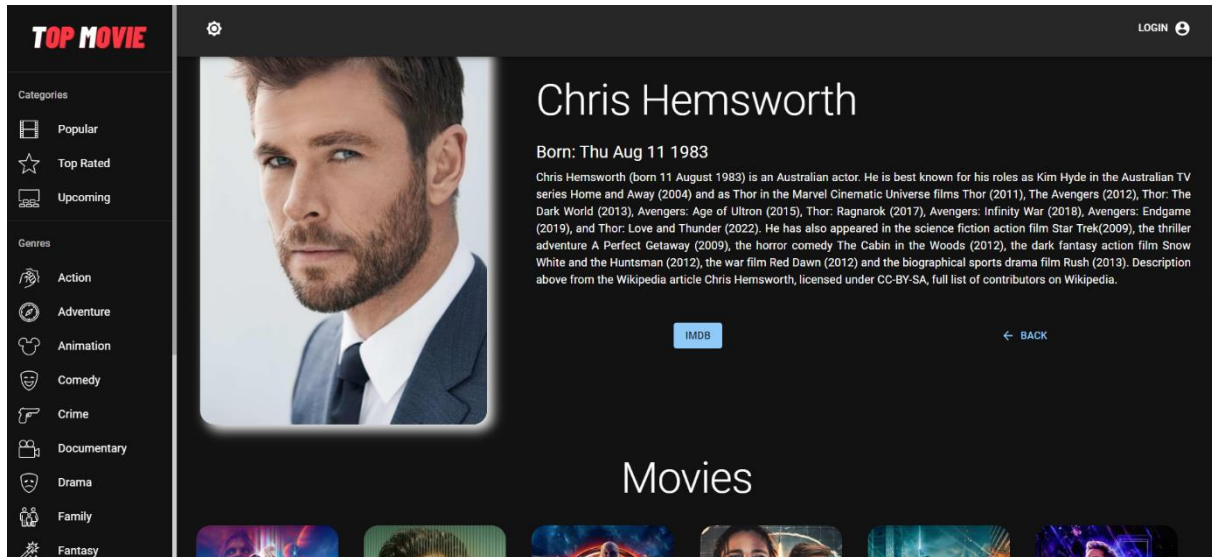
TOP MOVIE

Categories

Popular

Top Rated

Upcoming

Genres

Action

Adventure

Animation

Comedy

Crime

Documentary

Drama

Family

Fantasy

LOGIN

Chris Hemsworth

Born: Thu Aug 11 1983

Chris Hemsworth (born 11 August 1983) is an Australian actor. He is best known for his roles as Kim Hyde in the Australian TV series Home and Away (2004) and as Thor in the Marvel Cinematic Universe films Thor (2011), The Avengers (2012), Thor: The Dark World (2013), Avengers: Age of Ultron (2015), Thor: Ragnarok (2017), Avengers: Infinity War (2018), Avengers: Endgame (2019), and Thor: Love and Thunder (2022). He has also appeared in the science fiction action film Star Trek(2009), the thriller adventure A Perfect Getaway (2009), the horror comedy The Cabin in the Woods (2012), the dark fantasy action film Snow White and the Huntsman (2012), the war film Red Dawn (2012) and the biographical sports drama film Rush (2013). Description above from the Wikipedia article Chris Hemsworth, licensed under CC-BY-SA, full list of contributors on Wikipedia.

IMDB

← BACK

Movies